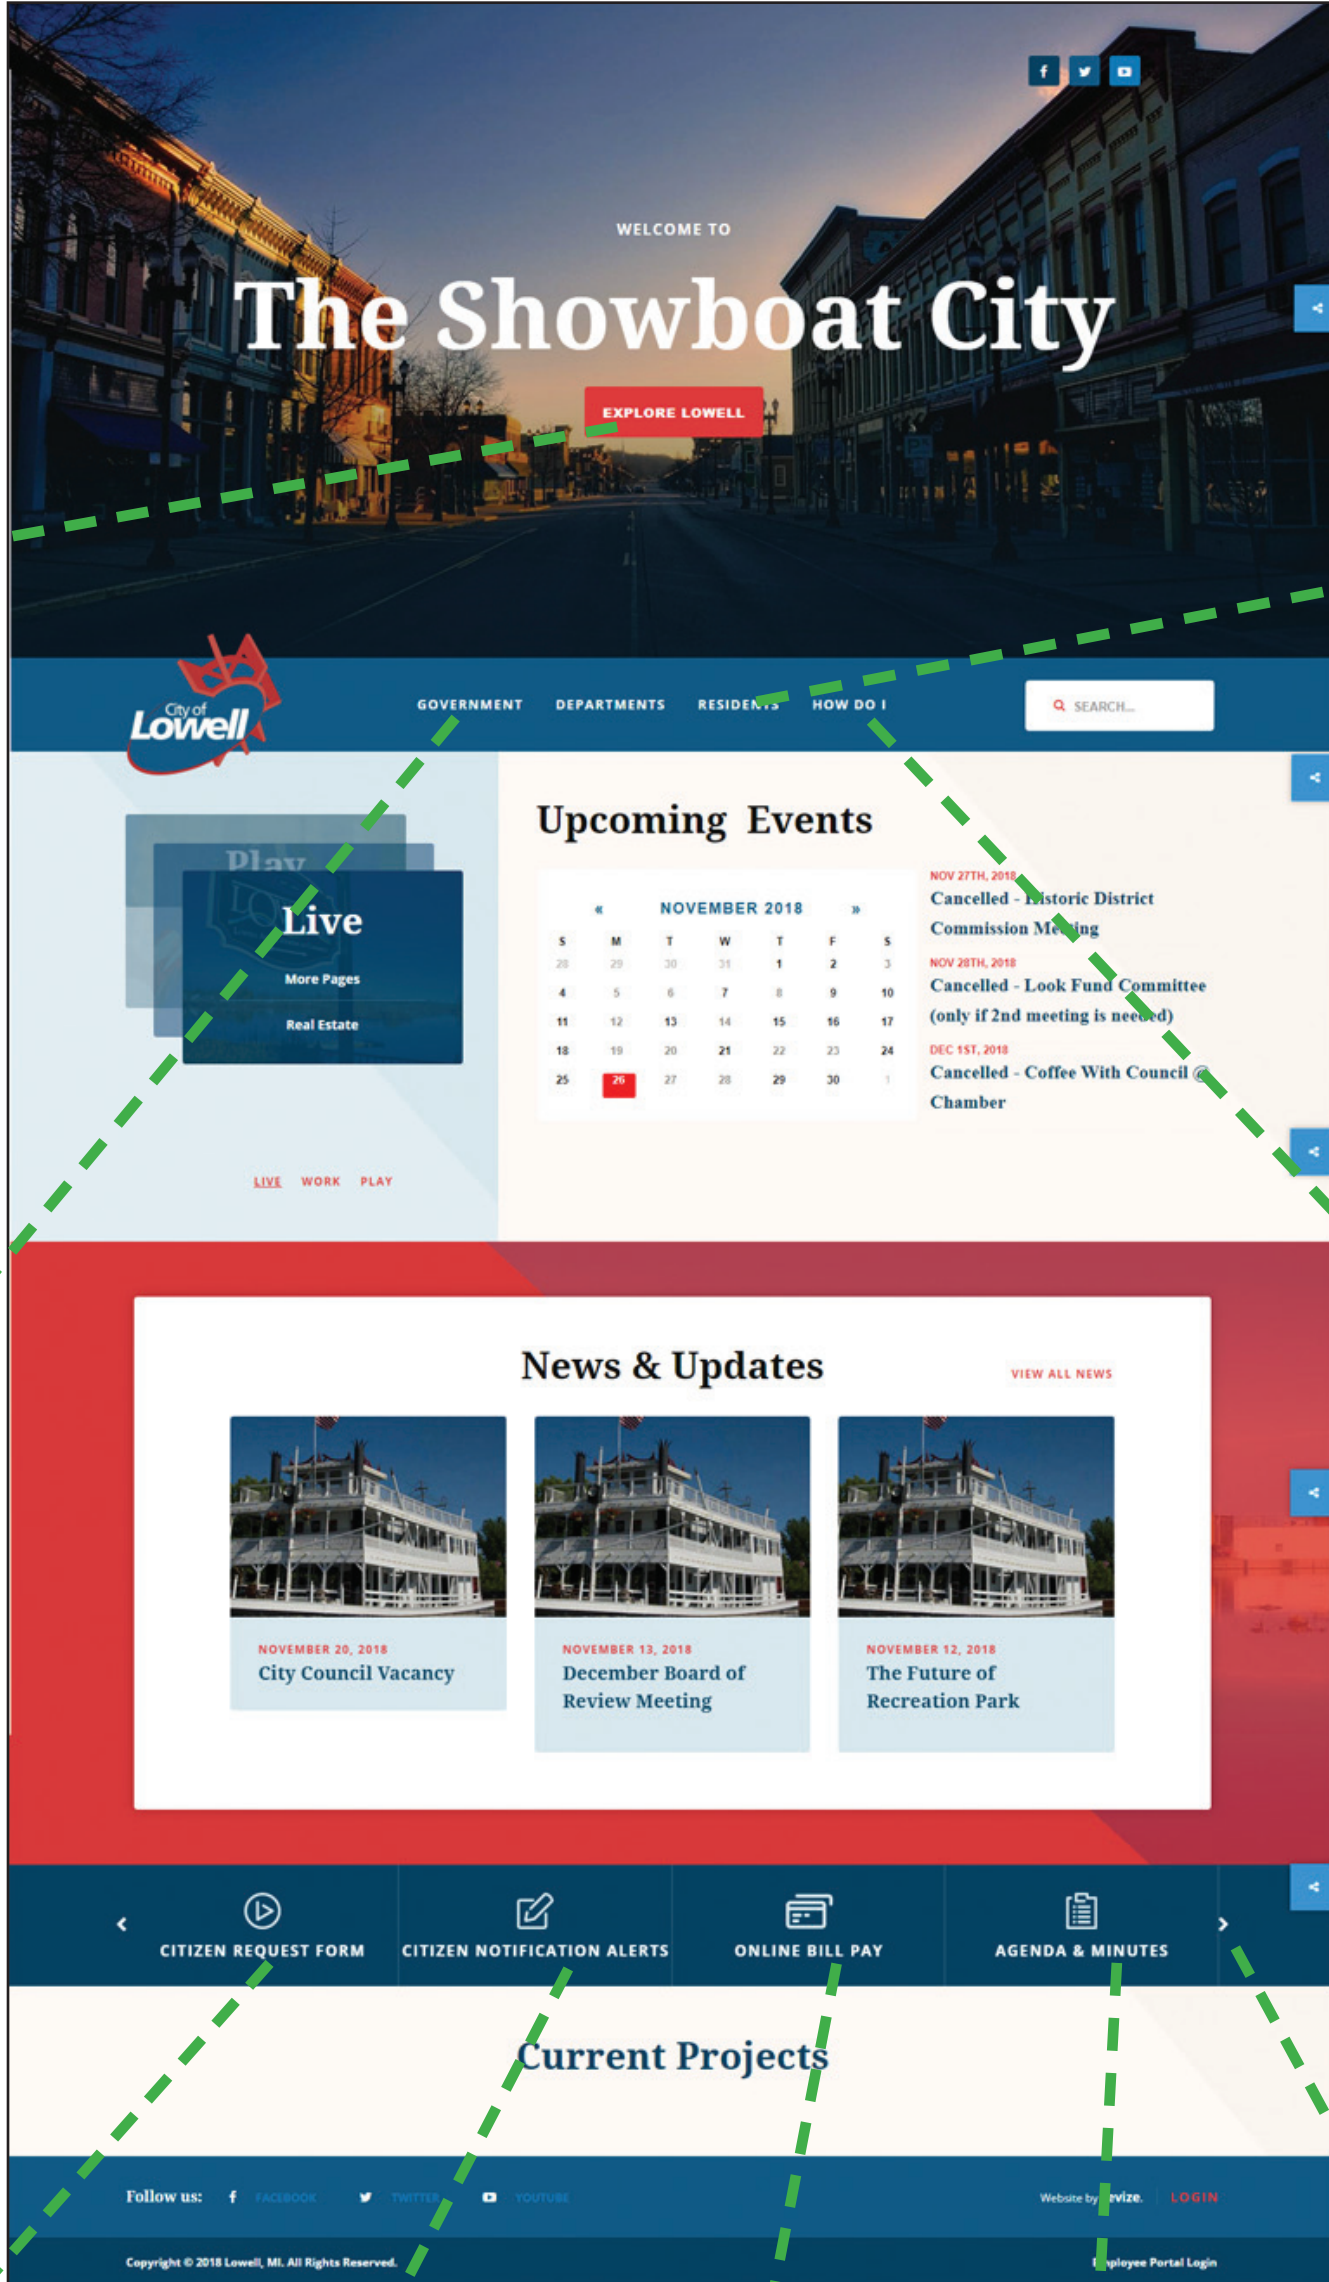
WELCOME TO

The Showboat City

EXPLORE LOWELL

City of Lowell

GOVERNMENT DEPARTMENTS RESIDENTS HOW DO I

SEARCH...

Play

Live

More Pages

Real Estate

LIVE WORK PLAY

Upcoming Events

« NOVEMBER 2018 »

| S | M | T | W | T | F | S |
|---|---|---|---|---|---|---|
| 28 | 29 | 30 | 31 | 1 | 2 | 3 |
| 4 | 5 | 6 | 7 | 8 | 9 | 10 |
| 11 | 12 | 13 | 14 | 15 | 16 | 17 |
| 18 | 19 | 20 | 21 | 22 | 23 | 24 |
| 25 | 26 | 27 | 28 | 29 | 30 | 1 |

NOV 27TH, 2018
Cancelled - Historic District Commission Meeting

NOV 28TH, 2018
Cancelled - Look Fund Committee (only if 2nd meeting is needed)

DEC 1ST, 2018
Cancelled - Coffee With Council @ Chamber

News & Updates

VIEW ALL NEWS

NOVEMBER 20, 2018
City Council Vacancy

NOVEMBER 13, 2018
December Board of Review Meeting

NOVEMBER 12, 2018
The Future of Recreation Park

CITIZEN REQUEST FORM

CITIZEN NOTIFICATION ALERTS

ONLINE BILL PAY

AGENDA & MINUTES

Current Projects

Follow us: FACEBOOK TWITTER YOUTUBE

Website by revize. LOGIN

Copyright © 2018 Lowell, MI. All Rights Reserved.

Employee Portal Login